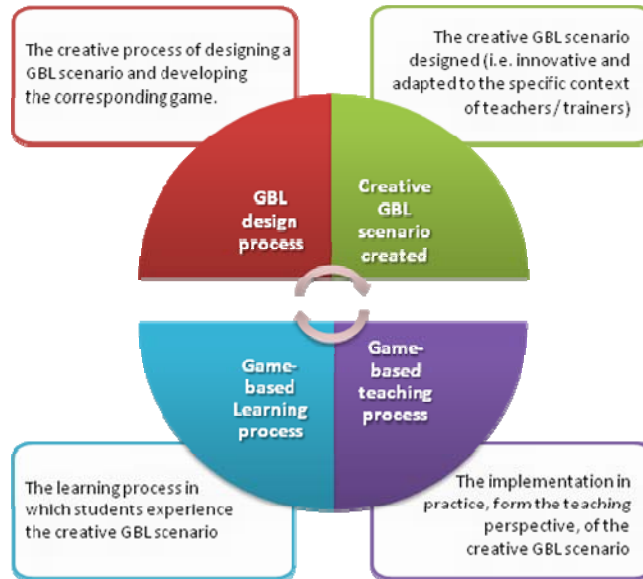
The creative process of designing a GBL scenario and developing the corresponding game.

The creative GBL scenario designed (i.e. innovative and adapted to the specific context of teachers / trainers)

GBL design process

Creative GBL scenario created

Game-based Learning process

Game-based teaching process

The learning process in which students experience the creative GBL scenario

The implementation in practice, form the teaching perspective, of the creative GBL scenario